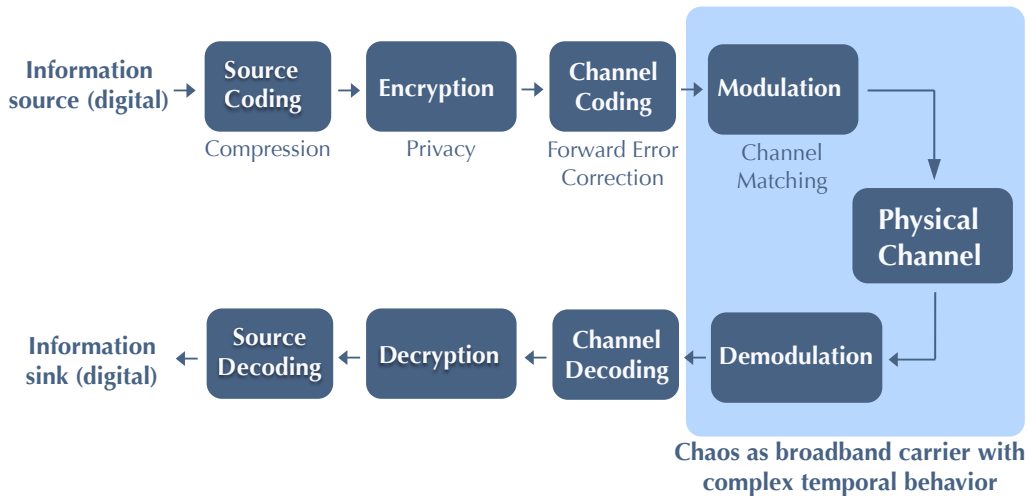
Information source (digital)

Source Coding
Compression

Encryption
Privacy

Channel Coding
Forward Error Correction

Modulation
Channel Matching

Physical Channel

Demodulation

Channel Decoding

Decryption

Source Decoding

Information sink (digital)

Chaos as broadband carrier with complex temporal behavior